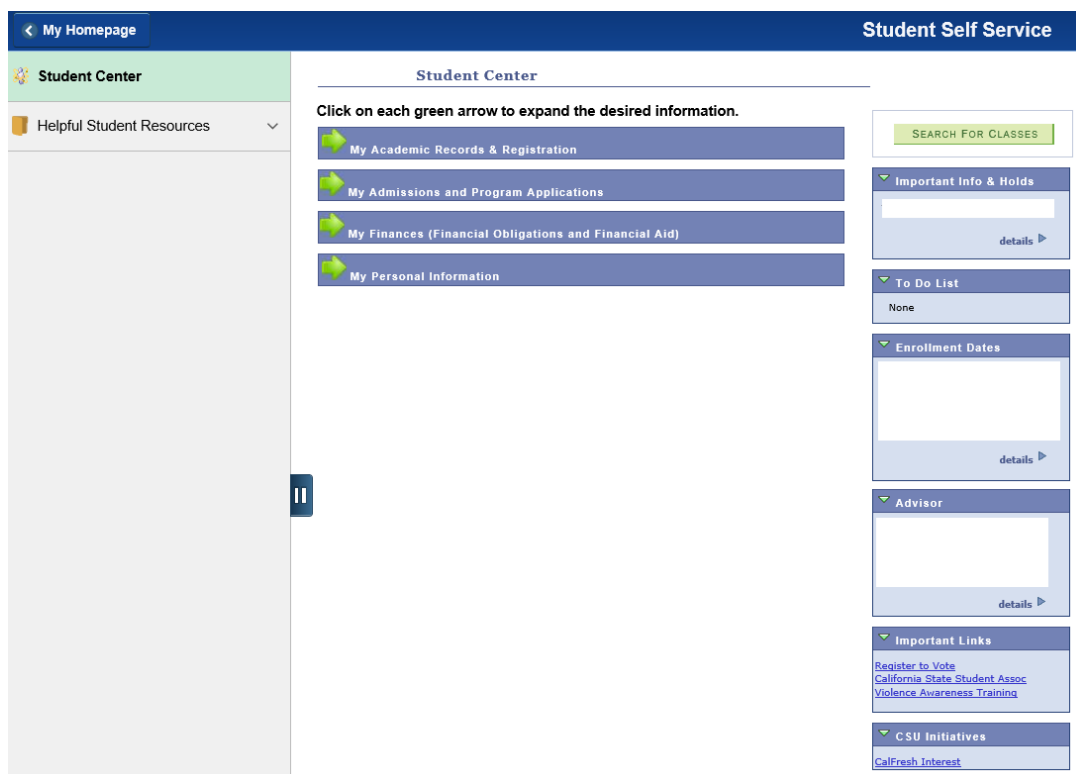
My Homepage

Student Self Service

Student Center

Helpful Student Resources

Student Center

Click on each green arrow to expand the desired information.

My Academic Records & Registration

My Admissions and Program Applications

My Finances (Financial Obligations and Financial Aid)

My Personal Information

SEARCH FOR CLASSES

Important Info & Holds

details

To Do List

None

Enrollment Dates

details

Advisor

details

Important Links

Register to Vote
California State Student Assoc
Violence Awareness Training

CSU Initiatives

CalFresh Interest